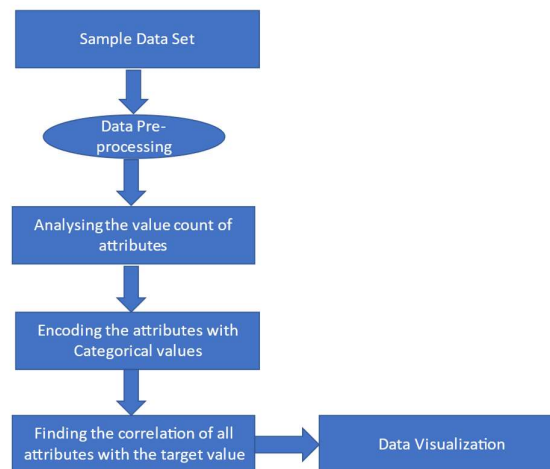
Sample Data Set

Data Preprocessing

Analysing the value count of attributes

Encoding the attributes with Categorical values

Finding the correlation of all attributes with the target value

Data Visualization